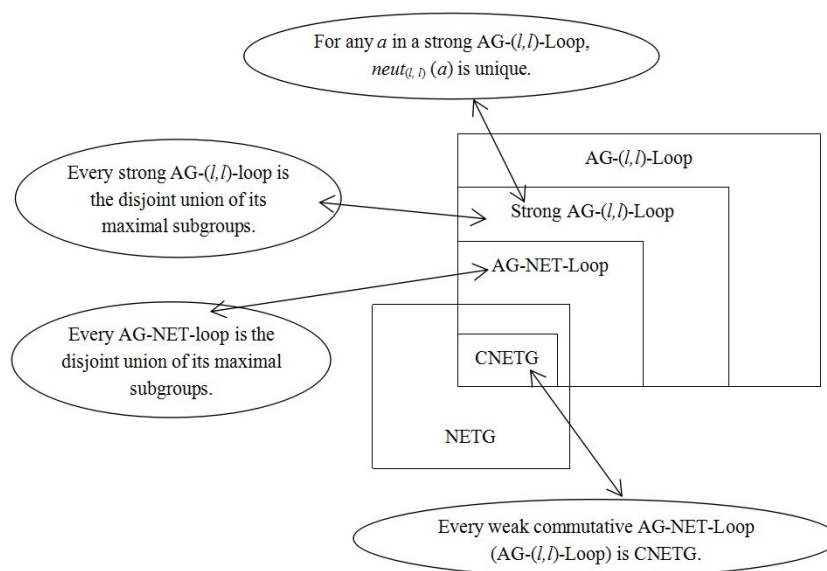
For any $a$ in a strong AG-$(l,l)$-Loop, $neut_{(l,l)}(a)$ is unique.

AG-$(l,l)$-Loop

Every strong AG-$(l,l)$-loop is the disjoint union of its maximal subgroups.

Strong AG-$(l,l)$-Loop

AG-NET-Loop

Every AG-NET-loop is the disjoint union of its maximal subgroups.

CNETG

NETG

Every weak commutative AG-NET-Loop (AG-$(l,l)$-Loop) is CNETG.